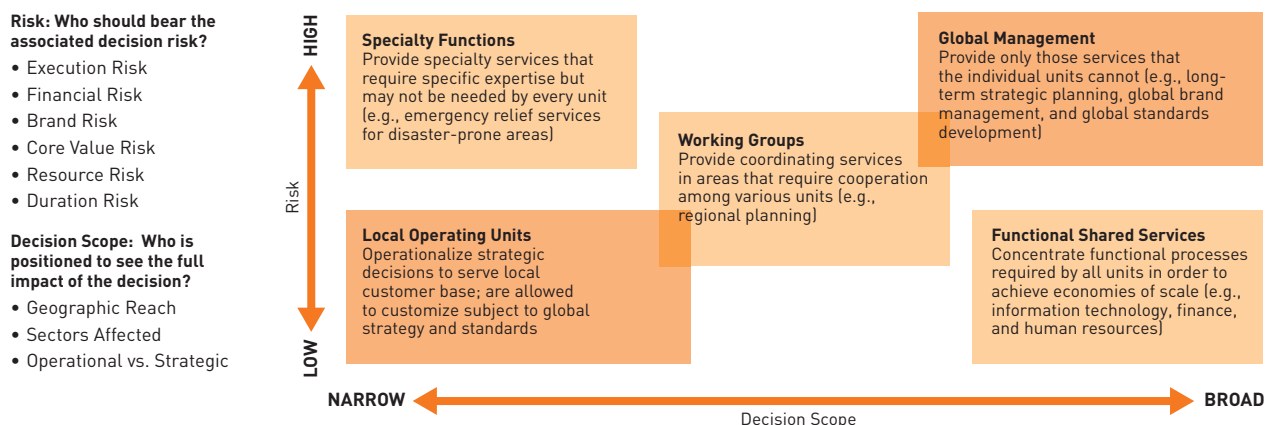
**Risk: Who should bear the associated decision risk?**

• Execution Risk
• Financial Risk
• Brand Risk
• Core Value Risk
• Resource Risk
• Duration Risk

**Decision Scope: Who is positioned to see the full impact of the decision?**

• Geographic Reach
• Sectors Affected
• Operational vs. Strategic

HIGH

Risk

LOW

**Specialty Functions**
Provide specialty services that require specific expertise but may not be needed by every unit (e.g., emergency relief services for disaster-prone areas)

**Global Management**
Provide only those services that the individual units cannot (e.g., long-term strategic planning, global brand management, and global standards development)

**Working Groups**
Provide coordinating services in areas that require cooperation among various units (e.g., regional planning)

**Local Operating Units**
Operationalize strategic decisions to serve local customer base; are allowed to customize subject to global strategy and standards

**Functional Shared Services**
Concentrate functional processes required by all units in order to achieve economies of scale (e.g., information technology, finance, and human resources)

NARROW

BROAD

Decision Scope